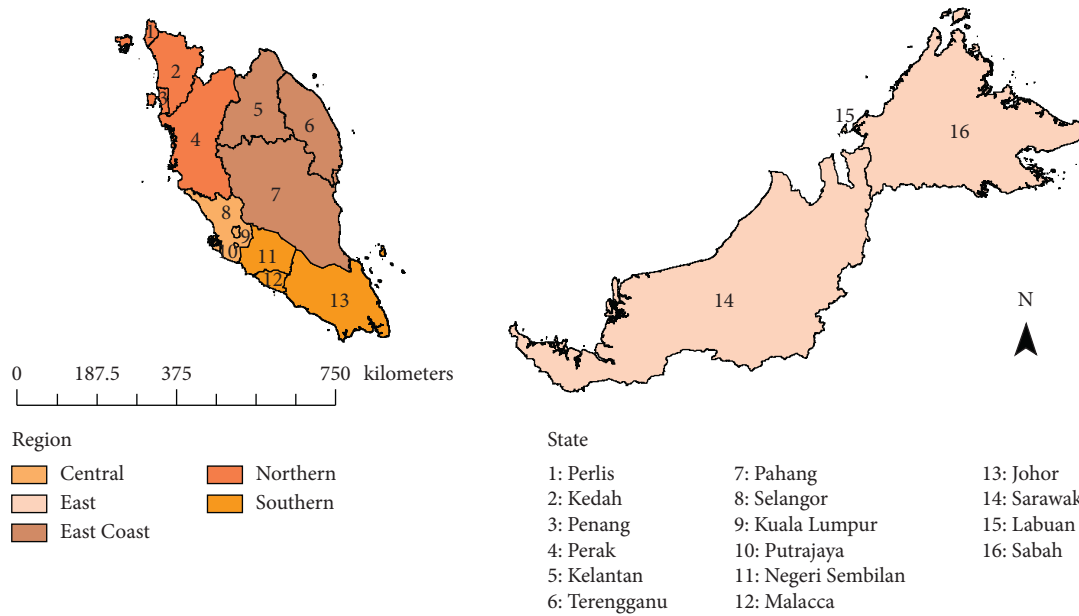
1
2
3
4
5
6
7
8
9
10
11
12
13
15
16
14
N

0 187.5 375 750 kilometers

Region
Central
East
East Coast
Northern
Southern

State
1: Perlis
2: Kedah
3: Penang
4: Perak
5: Kelantan
6: Terengganu
7: Pahang
8: Selangor
9: Kuala Lumpur
10: Putrajaya
11: Negeri Sembilan
12: Malacca
13: Johor
14: Sarawak
15: Labuan
16: Sabah